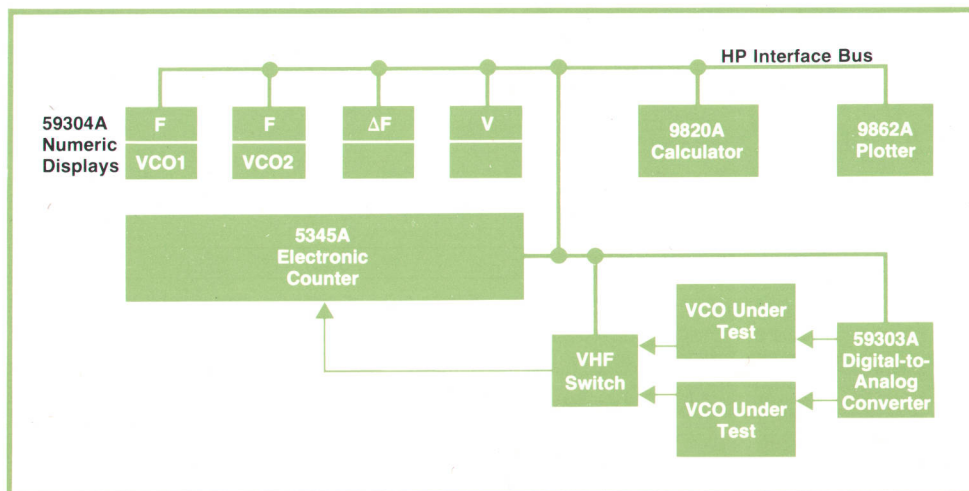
HP Interface Bus

59304A Numeric Displays

F

VCO1

F

VCO2

$\Delta$F

V

9820A Calculator

9862A Plotter

5345A Electronic Counter

VCO Under Test

59303A Digital-to-Analog Converter

VHF Switch

VCO Under Test